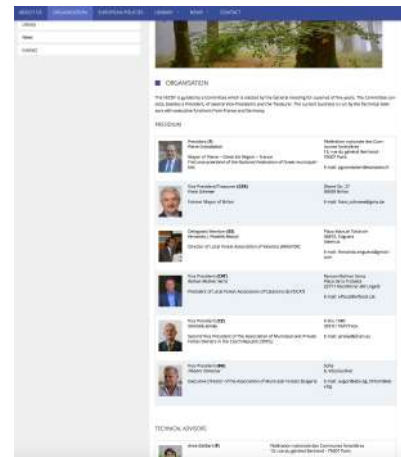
ABOUT US ORGANISATION EUROPEAN POLICIES LIBRARY NEWS CONTACT

Library

News

Contact

ORGANISATION

The FECOF is guided by a Committee which is elected by the General meeting for a period of five years. The Committee consists, besides a President, of several Vice-Presidents and the Treasurer. The current business is run by the Technical Advisors with executive functions from France and Germany.

PRESIDIUM

President (F)
Pierre Grandadam

Mayor of Plaine – Grand Est Region – France
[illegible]

Fédération nationale des Communes forestières
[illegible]
75007 Paris

E-mail: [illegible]

Vice President/Treasurer (DE)
Peter Schmidt

Former Mayor of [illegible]

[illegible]

E-mail: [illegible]

Delegated Member (ES)
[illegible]

Director of Local Forest Association of Valencia (ARAFOR)

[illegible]

E-mail: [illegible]

Vice President (CH)
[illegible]

President of Local Forest Association of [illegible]

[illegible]

E-mail: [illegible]

Vice President (CZ)
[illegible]

Second Vice President of the Association of Municipal and Private Forest Owners in the Czech Republic (SVOL)

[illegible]

E-mail: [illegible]

Vice President (BG)
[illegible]

Executive Director of the Association of Municipal Forests Bulgaria

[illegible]

E-mail: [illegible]

TECHNICAL ADVISORS

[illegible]

Fédération nationale des Communes forestières
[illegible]